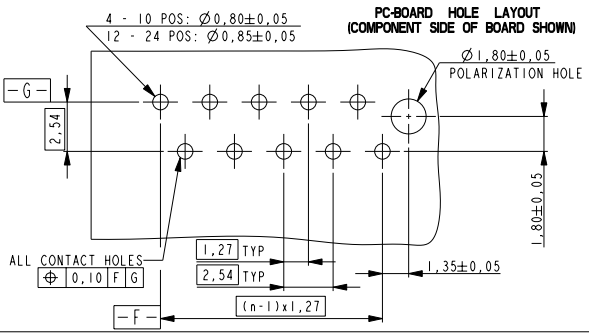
PC-BOARD HOLE LAYOUT
(COMPONENT SIDE OF BOARD SHOWN)

4 - 10 POS: Ø0,80±0,05
12 - 24 POS: Ø0,85±0,05

Ø1,80±0,05
POLARIZATION HOLE

-G-

2,54

1,80±0,05

ALL CONTACT HOLES
| ⌖ | 0,10 | F | G |

1,27 TYP
2,54 TYP
1,35±0,05

-F-
(n-1)x1,27